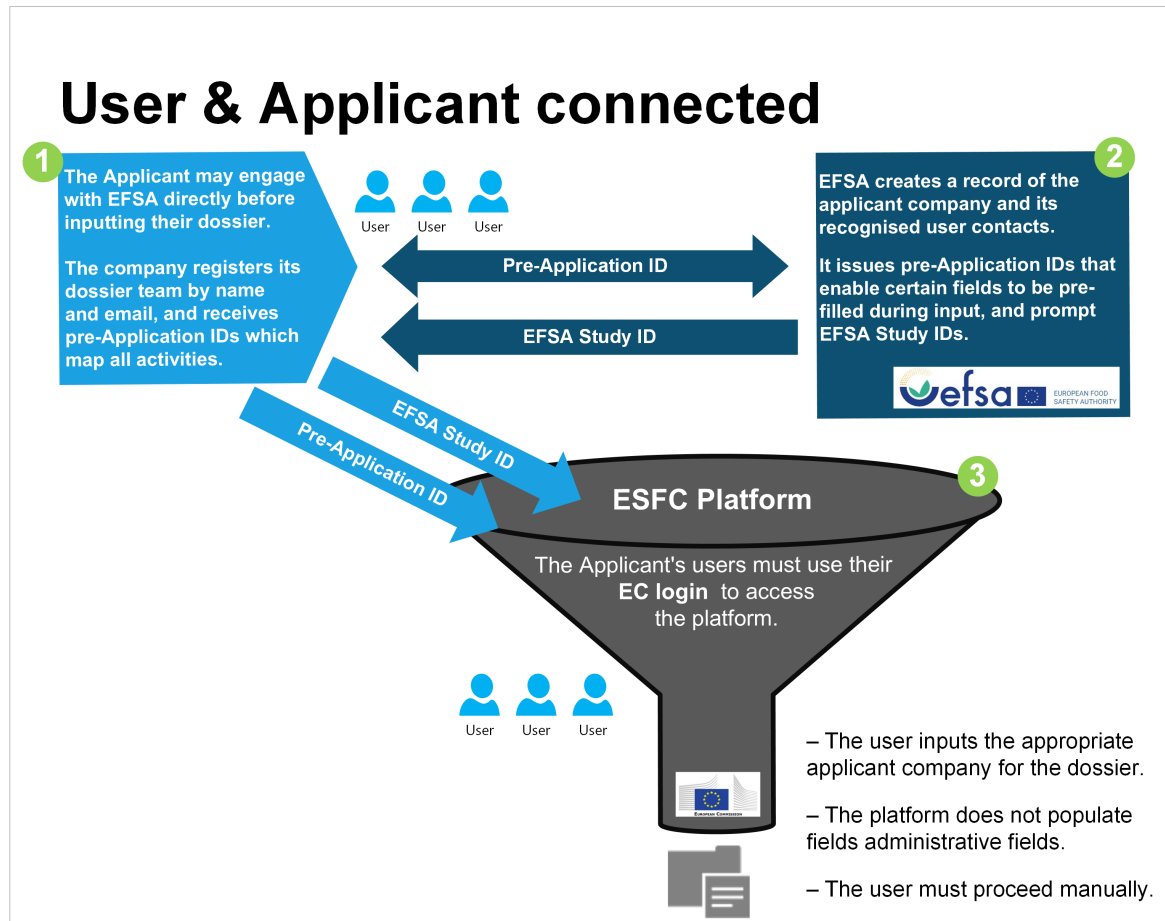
User & Applicant connected

1

The Applicant may engage with EFSA directly before inputting their dossier.

The company registers its dossier team by name and email, and receives pre-Application IDs which map all activities.

User User User

Pre-Application ID

EFSA Study ID

2

EFSA creates a record of the applicant company and its recognised user contacts.

It issues pre-Application IDs that enable certain fields to be pre-filled during input, and prompt EFSA Study IDs.

efsa EUROPEAN FOOD SAFETY AUTHORITY

EFSA Study ID

Pre-Application ID

3

ESFC Platform

The Applicant's users must use their **EC login** to access the platform.

User User User

European Commission

– The user inputs the appropriate applicant company for the dossier.

– The platform does not populate fields administrative fields.

– The user must proceed manually.